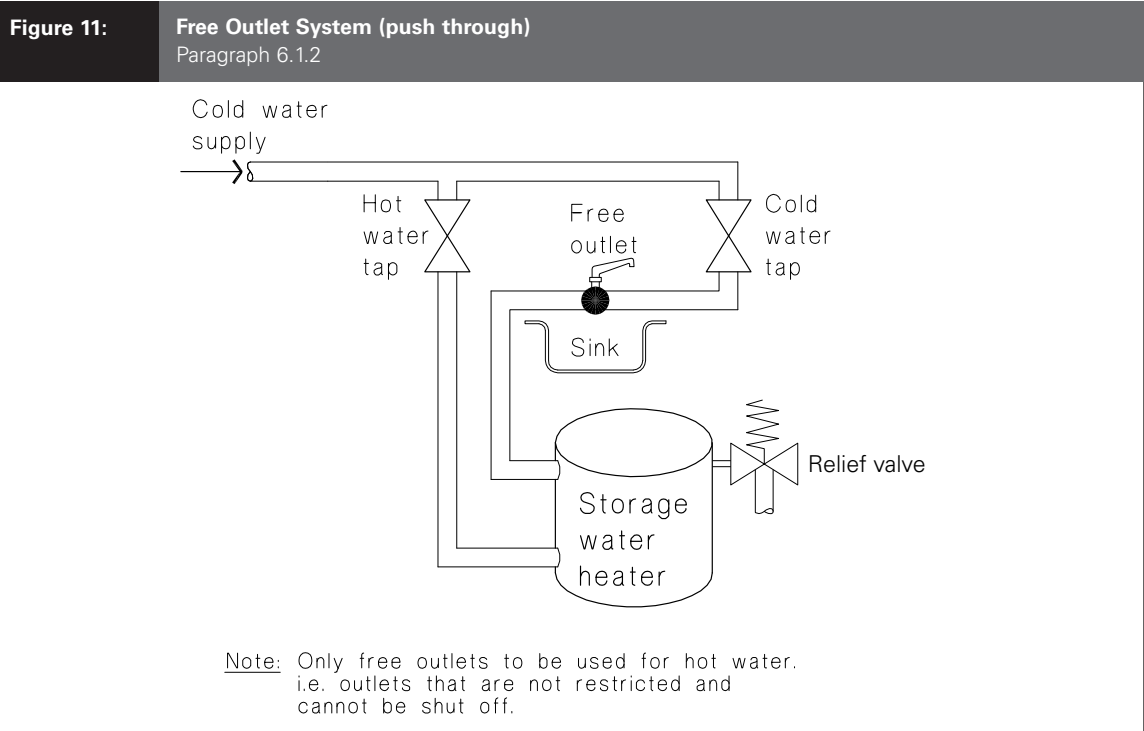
Figure 11:

Free Outlet System (push through)
Paragraph 6.1.2

Cold water supply

Hot water tap

Free outlet

Cold water tap

Sink

Relief valve

Storage water heater

Note: Only free outlets to be used for hot water. i.e. outlets that are not restricted and cannot be shut off.